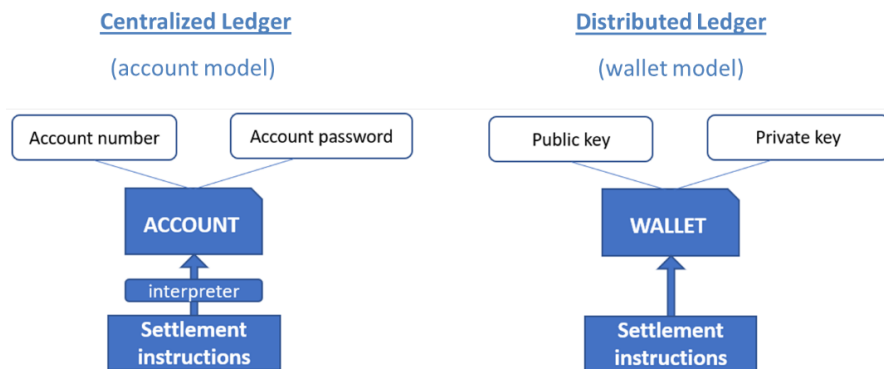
Centralized Ledger

(account model)

Account number

Account password

ACCOUNT

interpreter

Settlement instructions

Distributed Ledger

(wallet model)

Public key

Private key

WALLET

Settlement instructions